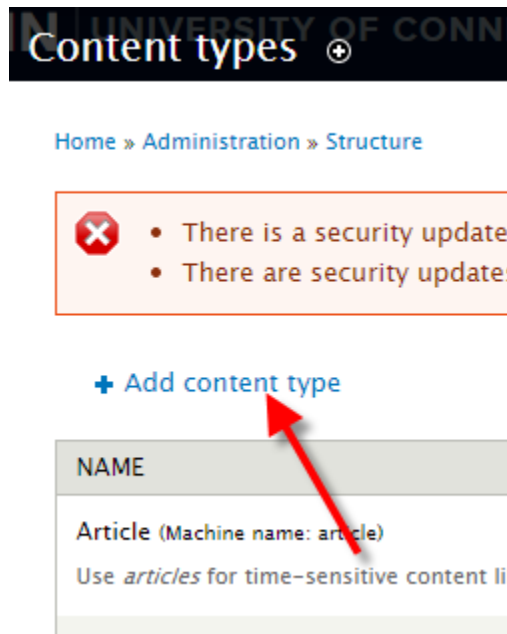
UNIVERSITY OF CONN

Content types

Home » Administration » Structure

- There is a security update
- There are security updates

+ Add content type

| NAME |
|---|
| Article (Machine name: article) Use *articles* for time-sensitive content li |